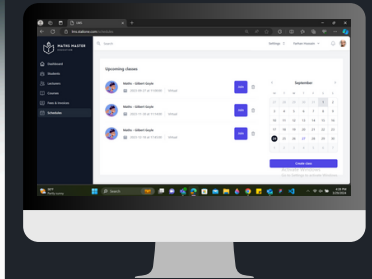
MATHS MASTER

Dashboard
Students
Lessons
Courses
View & Invoices
Schedules

Search

Settings

Upcoming classes

Maths - Gilbert Doyle

Join

Maths - Gilbert Doyle

Join

Maths - Gilbert Doyle

Join

September

Create class

Search